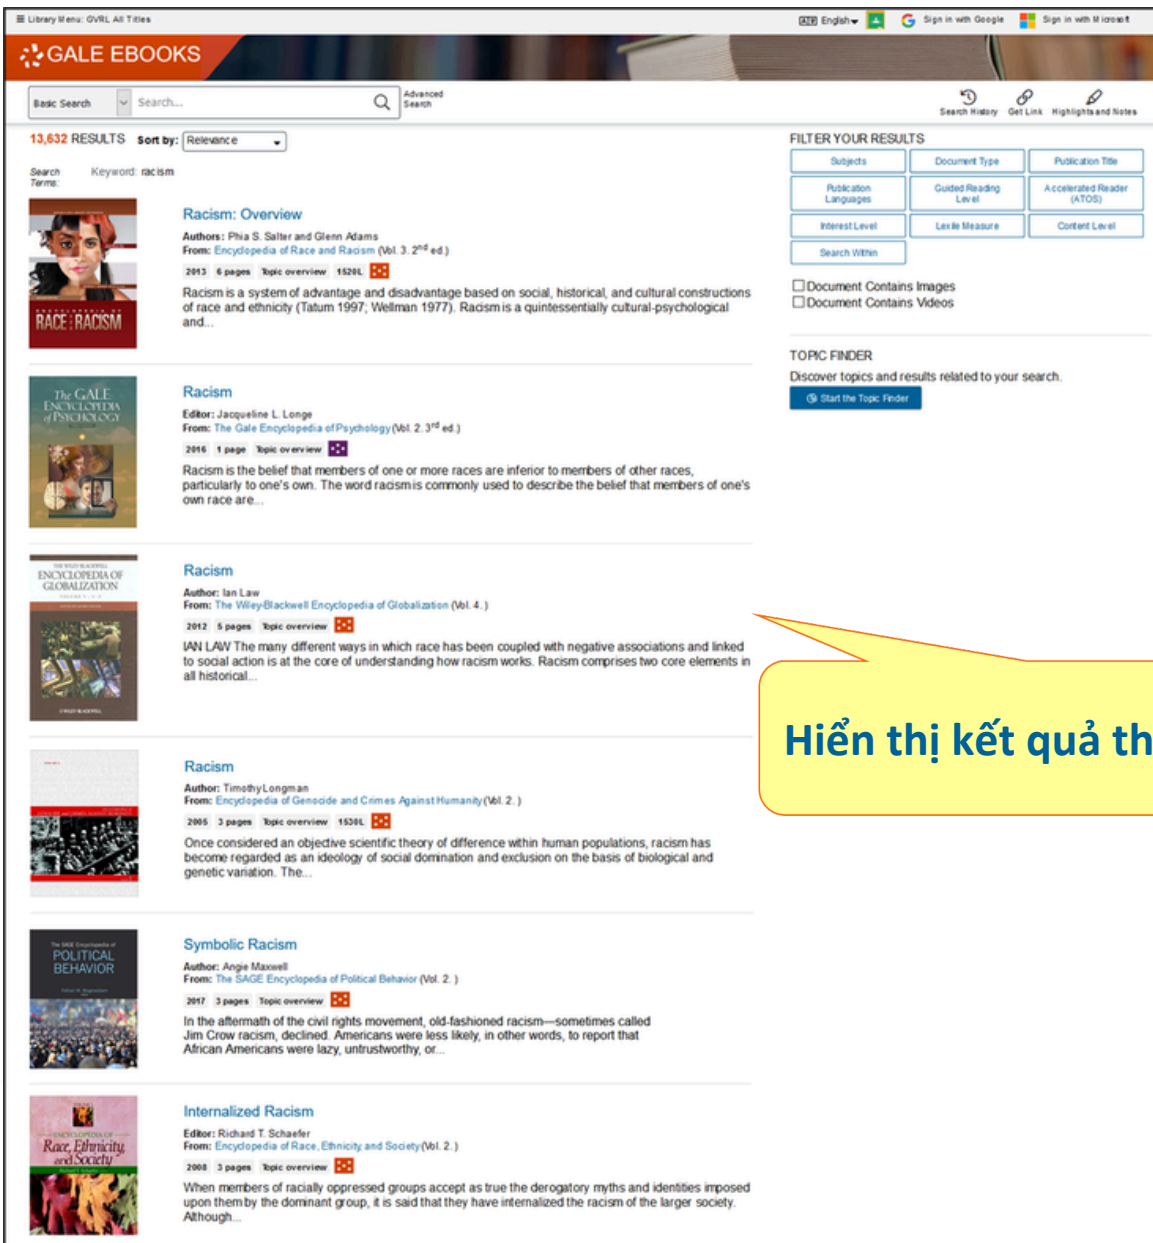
☰ Library Menu: GVRL All Titles

English ▾ Sign in with Google Sign in with Microsoft

GALE EBOOKS

Basic Search Search... Advanced Search

Search History Get Link Highlights and Notes

13,632 RESULTS Sort by: Relevance

Search Terms: Keyword: racism

RACE : RACISM

Racism: Overview

Authors: Phia S. Salter and Glenn Adams
From: Encyclopedia of Race and Racism (Vol. 3. $2^{nd}$ ed.)

2013 6 pages Topic overview 1520L

Racism is a system of advantage and disadvantage based on social, historical, and cultural constructions of race and ethnicity (Tatum 1997; Wellman 1977). Racism is a quintessentially cultural-psychological and...

The GALE ENCYCLOPEDIA of PSYCHOLOGY

Racism

Editor: Jacqueline L. Longe
From: The Gale Encyclopedia of Psychology (Vol. 2. $3^{rd}$ ed.)

2016 1 page Topic overview

Racism is the belief that members of one or more races are inferior to members of other races, particularly to one's own. The word racism is commonly used to describe the belief that members of one's own race are...

ENCYCLOPEDIA OF GLOBALIZATION

Racism

Author: Ian Law
From: The Wiley-Blackwell Encyclopedia of Globalization (Vol. 4.)

2012 5 pages Topic overview

IAN LAW The many different ways in which race has been coupled with negative associations and linked to social action is at the core of understanding how racism works. Racism comprises two core elements in all historical...

Racism

Author: Timothy Longman
From: Encyclopedia of Genocide and Crimes Against Humanity (Vol. 2.)

2005 3 pages Topic overview 1530L

Once considered an objective scientific theory of difference within human populations, racism has become regarded as an ideology of social domination and exclusion on the basis of biological and genetic variation. The...

POLITICAL BEHAVIOR

Symbolic Racism

Author: Angie Maxwell
From: The SAGE Encyclopedia of Political Behavior (Vol. 2.)

2017 3 pages Topic overview

In the aftermath of the civil rights movement, old-fashioned racism—sometimes called Jim Crow racism, declined. Americans were less likely, in other words, to report that African Americans were lazy, untrustworthy, or...

ENCYCLOPEDIA OF Race, Ethnicity, and Society

Internalized Racism

Editor: Richard T. Schaefer
From: Encyclopedia of Race, Ethnicity and Society (Vol. 2.)

2008 3 pages Topic overview

When members of racially oppressed groups accept as true the derogatory myths and identities imposed upon them by the dominant group, it is said that they have internalized the racism of the larger society. Although...

FILTER YOUR RESULTS

Subjects | Document Type | Publication Title
Publication Languages | Guided Reading Level | Accelerated Reader (ATOS)
Interest Level | Lexile Measure | Content Level
Search Within

☐ Document Contains Images
☐ Document Contains Videos

TOPIC FINDER

Discover topics and results related to your search.

Start the Topic Finder

Hiển thị kết quả th